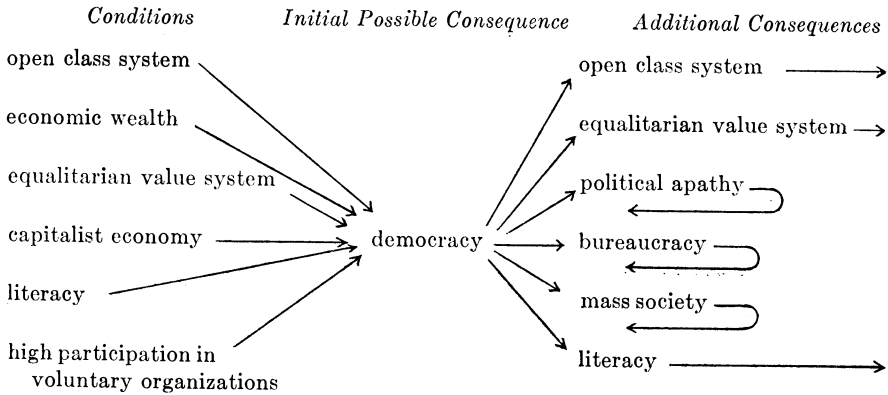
*Conditions*

open class system

economic wealth

equalitarian value system

capitalist economy

literacy

high participation in voluntary organizations

*Initial Possible Consequence*

democracy

*Additional Consequences*

open class system

equalitarian value system

political apathy

bureaucracy

mass society

literacy